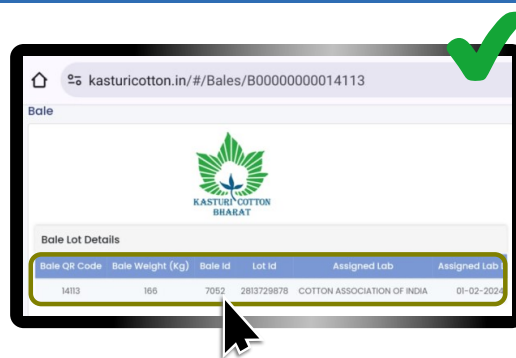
kasturicotton.in/#/Bales/B00000000014113

Bale

KASTURI COTTON BHARAT

Bale Lot Details

| Bale QR Code | Bale Weight (Kg) | Bale Id | Lot Id | Assigned Lab | Assigned Lab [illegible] |
|---|---|---|---|---|---|
| 14113 | 166 | 7052 | 2813729878 | COTTON ASSOCIATION OF INDIA | 01-02-2024 |